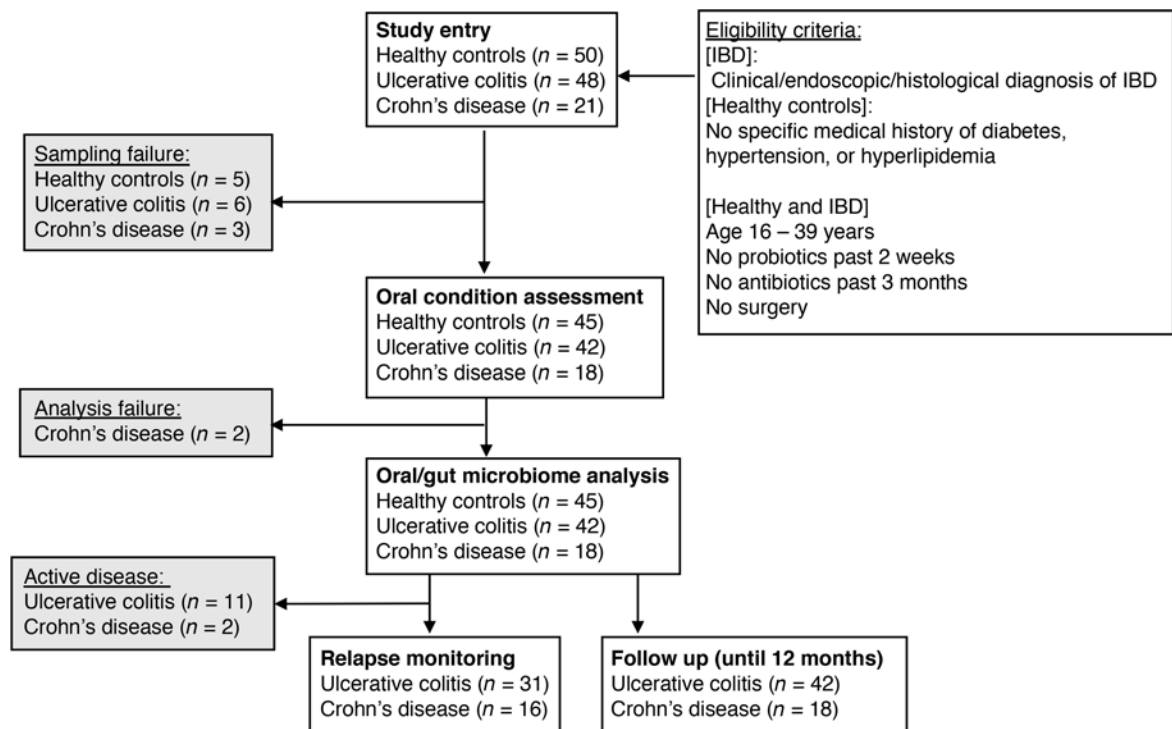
**Study entry**
Healthy controls ($n$ = 50)
Ulcerative colitis ($n$ = 48)
Crohn's disease ($n$ = 21)

Eligibility criteria:
[IBD]:
Clinical/endoscopic/histological diagnosis of IBD
[Healthy controls]:
No specific medical history of diabetes, hypertension, or hyperlipidemia

[Healthy and IBD]
Age 16 – 39 years
No probiotics past 2 weeks
No antibiotics past 3 months
No surgery

Sampling failure:
Healthy controls ($n$ = 5)
Ulcerative colitis ($n$ = 6)
Crohn's disease ($n$ = 3)

**Oral condition assessment**
Healthy controls ($n$ = 45)
Ulcerative colitis ($n$ = 42)
Crohn's disease ($n$ = 18)

Analysis failure:
Crohn's disease ($n$ = 2)

**Oral/gut microbiome analysis**
Healthy controls ($n$ = 45)
Ulcerative colitis ($n$ = 42)
Crohn's disease ($n$ = 18)

Active disease:
Ulcerative colitis ($n$ = 11)
Crohn's disease ($n$ = 2)

**Relapse monitoring**
Ulcerative colitis ($n$ = 31)
Crohn's disease ($n$ = 16)

**Follow up (until 12 months)**
Ulcerative colitis ($n$ = 42)
Crohn's disease ($n$ = 18)